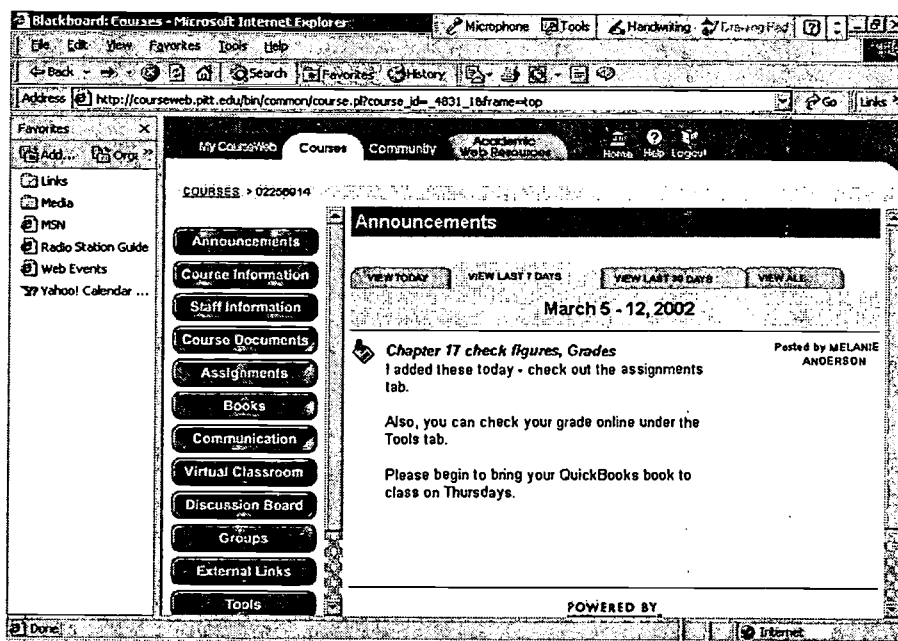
Blackboard: Courses - Microsoft Internet Explorer
Microphone Tools Handwriting Drawing Pad

File Edit View Favorites Tools Help

Back Search Favorites History

Address http://courseweb.pitt.edu/bin/common/course.pl?course_id=_4831_1&frame=top

Go Links

Favorites
Add... Org
Links
Media
MSN
Radio Station Guide
Web Events
Yahoo! Calendar ...

My CourseWeb Courses Community Academic Web Resources Home Help Logout

COURSES > 02256914

Announcements
Course Information
Staff Information
Course Documents
Assignments
Books
Communication
Virtual Classroom
Discussion Board
Groups
External Links
Tools

Announcements

VIEW TODAY VIEW LAST 7 DAYS VIEW LAST 30 DAYS VIEW ALL

March 5 - 12, 2002

Chapter 17 check figures, Grades
I added these today - check out the assignments tab.

Also, you can check your grade online under the Tools tab.

Please begin to bring your QuickBooks book to class on Thursdays.

Posted by MELANIE ANDERSON

POWERED BY

Done

Internet